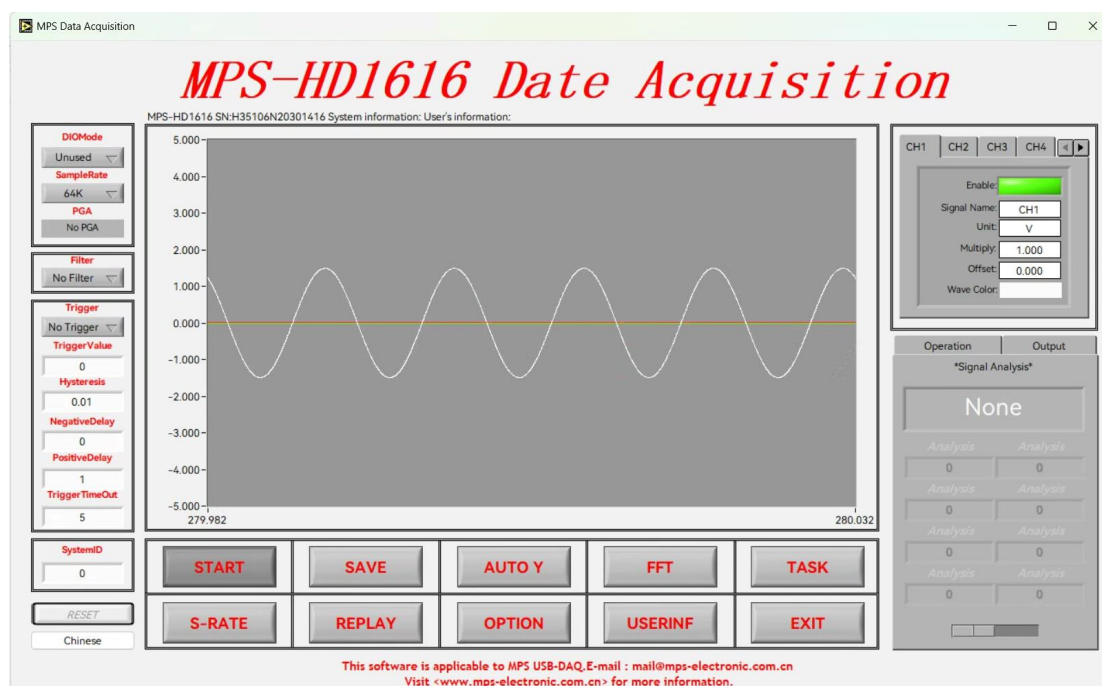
MPS Data Acquisition

MPS-HD1616 Date Acquisition

MPS-HD1616 SN:H35106N20301416 System information: User's information:

DIOMode
Unused
SampleRate
64K
PGA
No PGA

Filter
No Filter

Trigger
No Trigger
TriggerValue
0
Hysteresis
0.01
NegativeDelay
0
PositiveDelay
1
TriggerTimeOut
5

SystemID
0

RESET
Chinese

5.000
4.000
3.000
2.000
1.000
0.000
-1.000
-2.000
-3.000
-4.000
-5.000
279.982
280.032

CH1 CH2 CH3 CH4

Enable:
Signal Name: CH1
Unit: V
Multiply: 1.000
Offset: 0.000
Wave Color:

Operation Output
*Signal Analysis*
None
Analysis Analysis
0 0
Analysis Analysis
0 0
Analysis Analysis
0 0
Analysis Analysis
0 0

START SAVE AUTO Y FFT TASK
S-RATE REPLAY OPTION USERINF EXIT

This software is applicable to MPS USB-DAQ.E-mail : mail@mps-electronic.com.cn
Visit <www.mps-electronic.com.cn> for more information.